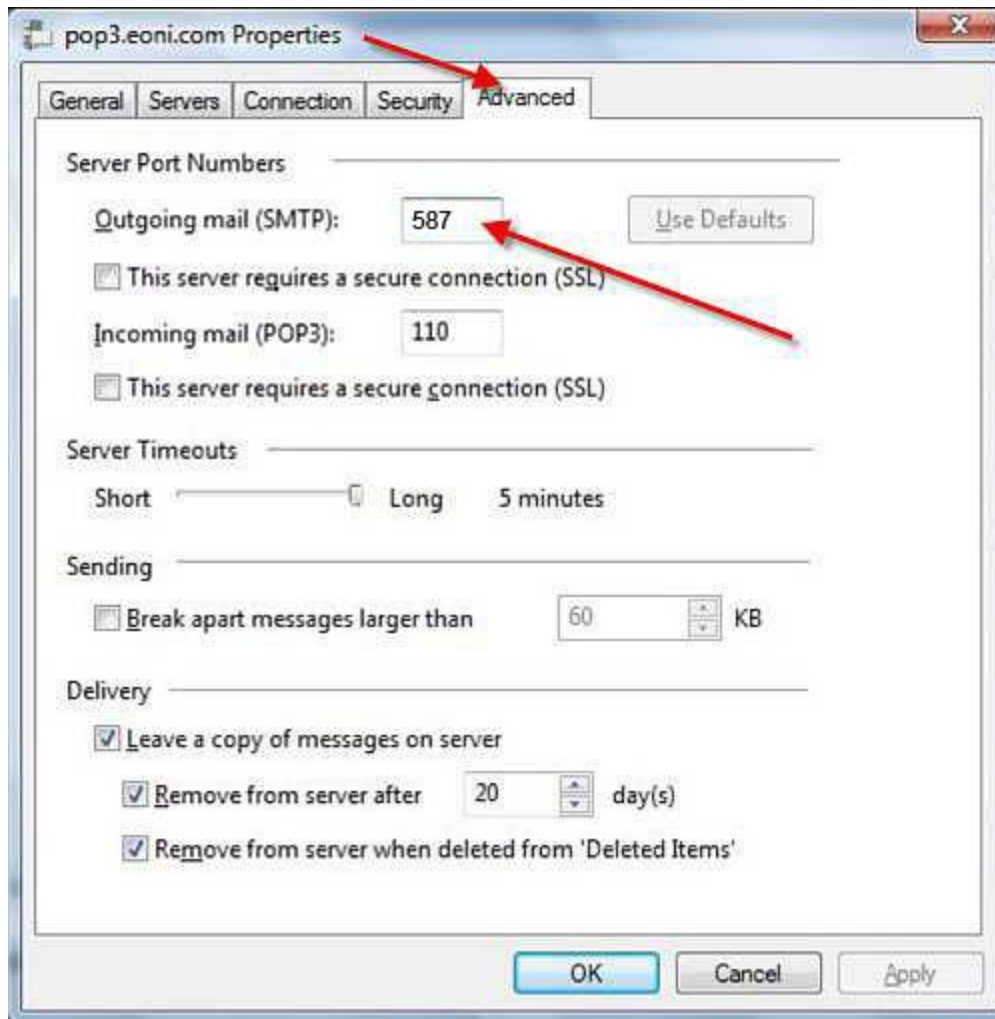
pop3.eoni.com Properties

General | Servers | Connection | Security | Advanced

Server Port Numbers

Outgoing mail (SMTP): 587

Use Defaults

This server requires a secure connection (SSL)

Incoming mail (POP3): 110

This server requires a secure connection (SSL)

Server Timeouts

Short Long 5 minutes

Sending

Break apart messages larger than 60 KB

Delivery

Leave a copy of messages on server

Remove from server after 20 day(s)

Remove from server when deleted from 'Deleted Items'

OK Cancel Apply